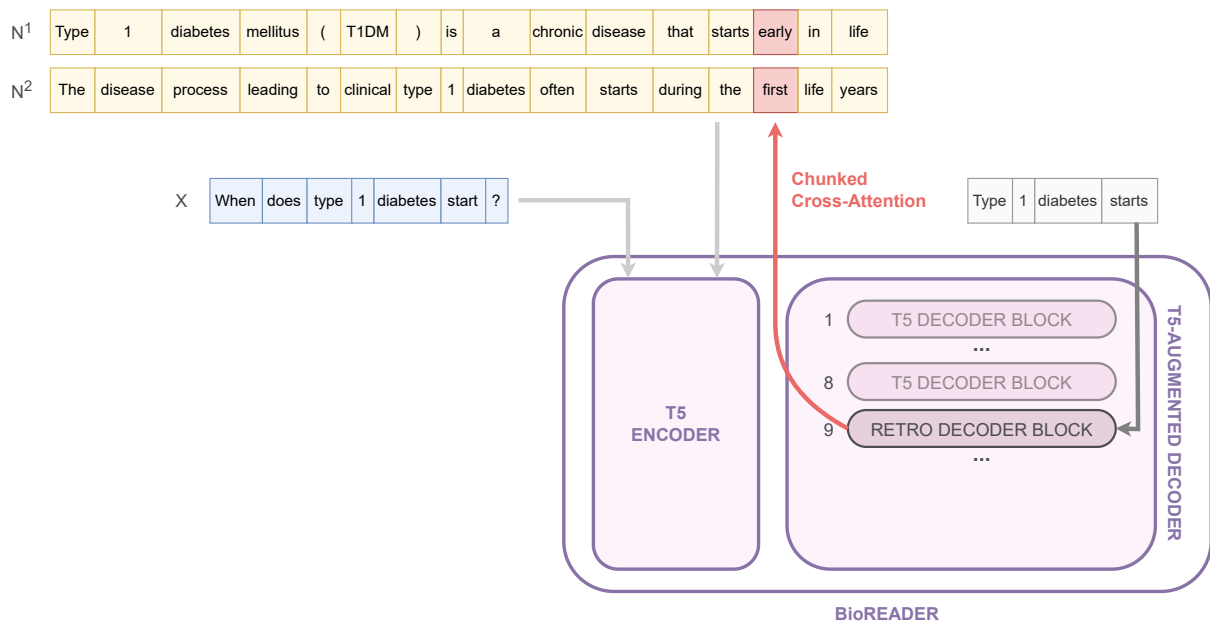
$N^1$

| Type | 1 | diabetes | mellitus | ( | T1DM | ) | is | a | chronic | disease | that | starts | early | in | life |
|---|---|---|---|---|---|---|---|---|---|---|---|---|---|---|---|

$N^2$

| The | disease | process | leading | to | clinical | type | 1 | diabetes | often | starts | during | the | first | life | years |
|---|---|---|---|---|---|---|---|---|---|---|---|---|---|---|---|

X

| When | does | type | 1 | diabetes | start | ? |
|---|---|---|---|---|---|---|

Chunked Cross-Attention

| Type | 1 | diabetes | starts |
|---|---|---|---|

T5 ENCODER

1 T5 DECODER BLOCK
...
8 T5 DECODER BLOCK
9 RETRO DECODER BLOCK
...

T5-AUGMENTED DECODER

BioREADER